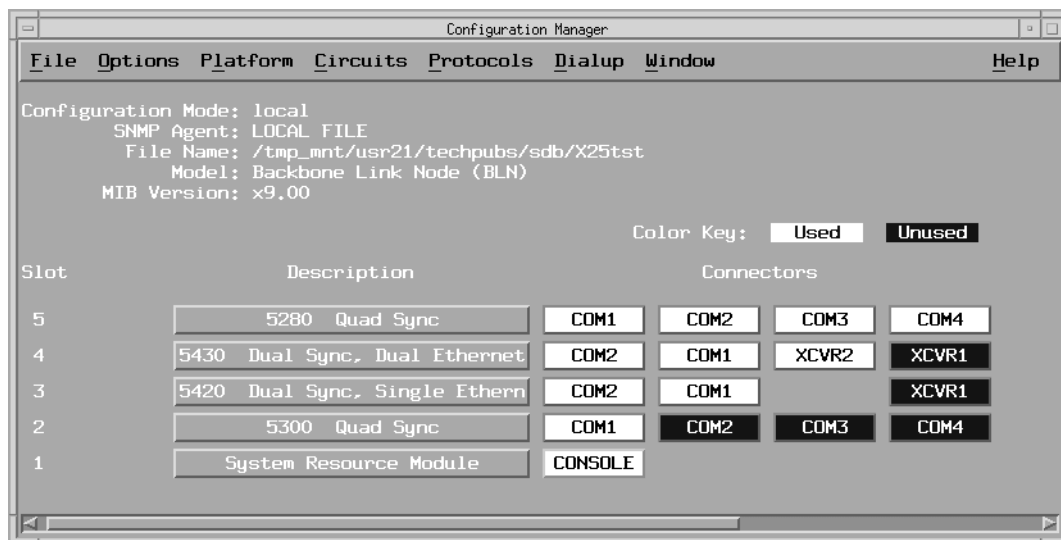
Configuration Manager

File Options Platform Circuits Protocols Dialup Window Help

Configuration Mode: local
SNMP Agent: LOCAL FILE
File Name: /tmp_mnt/usr21/techpubs/sdb/X25tst
Model: Backbone Link Node (BLN)
MIB Version: x9.00

Color Key: Used Unused

| Slot | Description | Connectors | | | |
|---|---|---|---|---|---|
| 5 | 5280 Quad Sync | COM1 | COM2 | COM3 | COM4 |
| 4 | 5430 Dual Sync, Dual Ethernet | COM2 | COM1 | XCVR2 | XCVR1 |
| 3 | 5420 Dual Sync, Single Ethern | COM2 | COM1 | | XCVR1 |
| 2 | 5300 Quad Sync | COM1 | COM2 | COM3 | COM4 |
| 1 | System Resource Module | CONSOLE | | | |